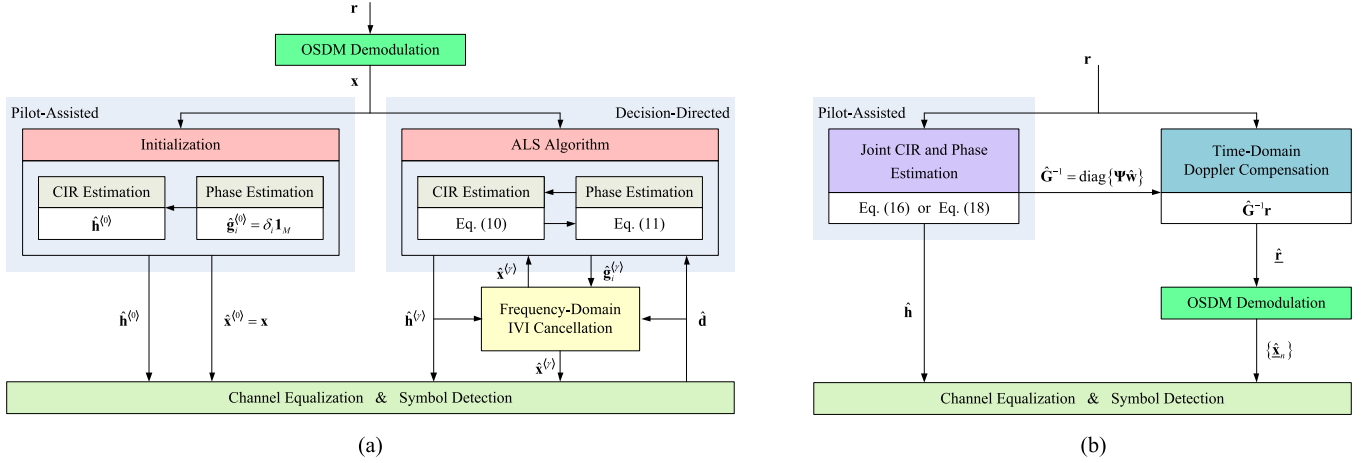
$\mathbf{r}$

OSDM Demodulation

$\mathbf{x}$

Pilot-Assisted

Initialization

CIR Estimation

$\hat{\mathbf{h}}^{\langle 0 \rangle}$

Phase Estimation

$\hat{\mathbf{g}}_i^{\langle 0 \rangle} = \delta_i \mathbf{1}_M$

Decision-Directed

ALS Algorithm

CIR Estimation

Eq. (10)

Phase Estimation

Eq. (11)

$\hat{\mathbf{x}}^{\langle \gamma \rangle}$

$\hat{\mathbf{g}}_i^{\langle \gamma \rangle}$

$\hat{\mathbf{h}}^{\langle 0 \rangle}$

$\hat{\mathbf{x}}^{\langle 0 \rangle} = \mathbf{x}$

$\hat{\mathbf{h}}^{\langle \gamma \rangle}$

Frequency-Domain IVI Cancellation

$\hat{\mathbf{d}}$

$\hat{\mathbf{x}}^{\langle \gamma \rangle}$

Channel Equalization & Symbol Detection

(a)

$\mathbf{r}$

Pilot-Assisted

Joint CIR and Phase Estimation

Eq. (16) or Eq. (18)

$\hat{\mathbf{G}}^{-1} = \text{diag}\{\boldsymbol{\Psi}\hat{\mathbf{w}}\}$

Time-Domain Doppler Compensation

$\hat{\mathbf{G}}^{-1}\mathbf{r}$

$\hat{\underline{\mathbf{r}}}$

$\hat{\mathbf{h}}$

OSDM Demodulation

$\{\hat{\underline{\mathbf{x}}}_n\}$

Channel Equalization & Symbol Detection

(b)